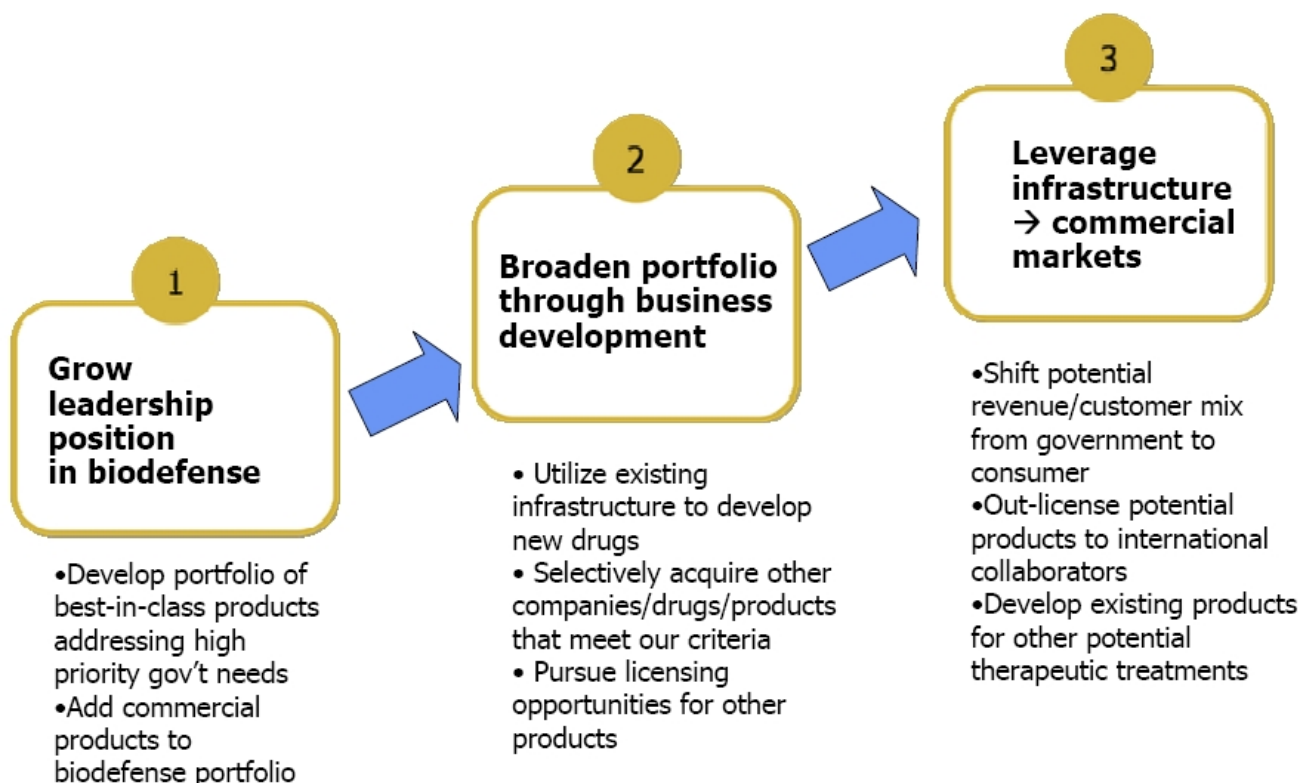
1

Grow leadership position in biodefense

•Develop portfolio of best-in-class products addressing high priority gov't needs
•Add commercial products to biodefense portfolio

2

Broaden portfolio through business development

• Utilize existing infrastructure to develop new drugs
• Selectively acquire other companies/drugs/products that meet our criteria
• Pursue licensing opportunities for other products

3

Leverage infrastructure → commercial markets

•Shift potential revenue/customer mix from government to consumer
•Out-license potential products to international collaborators
•Develop existing products for other potential therapeutic treatments